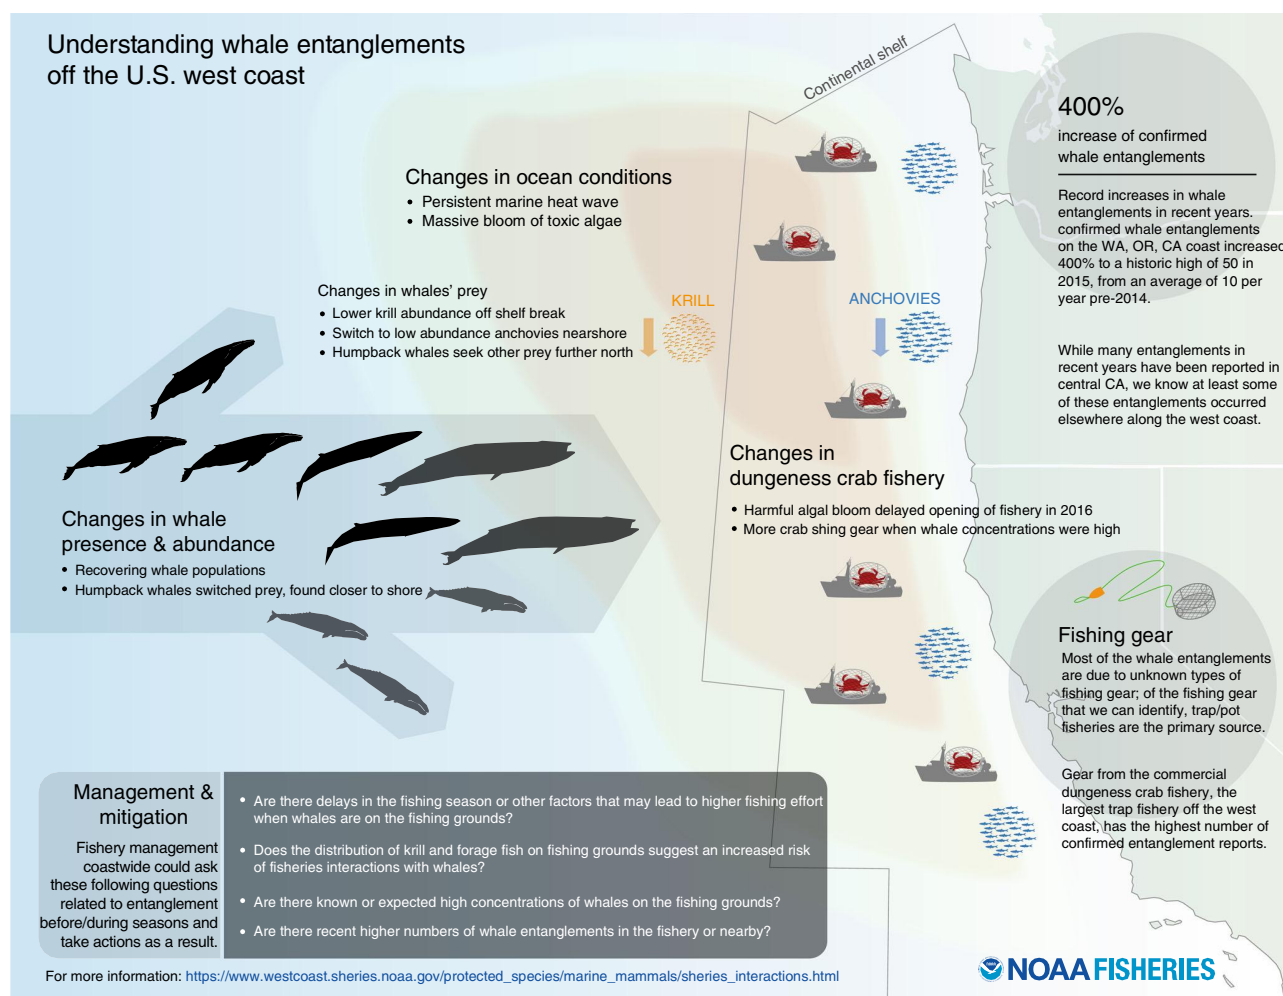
Understanding whale entanglements off the U.S. west coast

Continental shelf

400%
increase of confirmed whale entanglements

Record increases in whale entanglements in recent years. confirmed whale entanglements on the WA, OR, CA coast increased 400% to a historic high of 50 in 2015, from an average of 10 per year pre-2014.

While many entanglements in recent years have been reported in central CA, we know at least some of these entanglements occurred elsewhere along the west coast.

Changes in ocean conditions
• Persistent marine heat wave
• Massive bloom of toxic algae

Changes in whales' prey
• Lower krill abundance off shelf break
• Switch to low abundance anchovies nearshore
• Humpback whales seek other prey further north

KRILL

ANCHOVIES

Changes in dungeness crab fishery
• Harmful algal bloom delayed opening of fishery in 2016
• More crab shing gear when whale concentrations were high

Changes in whale presence & abundance
• Recovering whale populations
• Humpback whales switched prey, found closer to shore

Fishing gear
Most of the whale entanglements are due to unknown types of fishing gear; of the fishing gear that we can identify, trap/pot fisheries are the primary source.

Gear from the commercial dungeness crab fishery, the largest trap fishery off the west coast, has the highest number of confirmed entanglement reports.

Management & mitigation
Fishery management coastwide could ask these following questions related to entanglement before/during seasons and take actions as a result.

• Are there delays in the fishing season or other factors that may lead to higher fishing effort when whales are on the fishing grounds?
• Does the distribution of krill and forage fish on fishing grounds suggest an increased risk of fisheries interactions with whales?
• Are there known or expected high concentrations of whales on the fishing grounds?
• Are there recent higher numbers of whale entanglements in the fishery or nearby?

For more information: https://www.westcoast.sheries.noaa.gov/protected_species/marine_mammals/sheries_interactions.html

NOAA FISHERIES